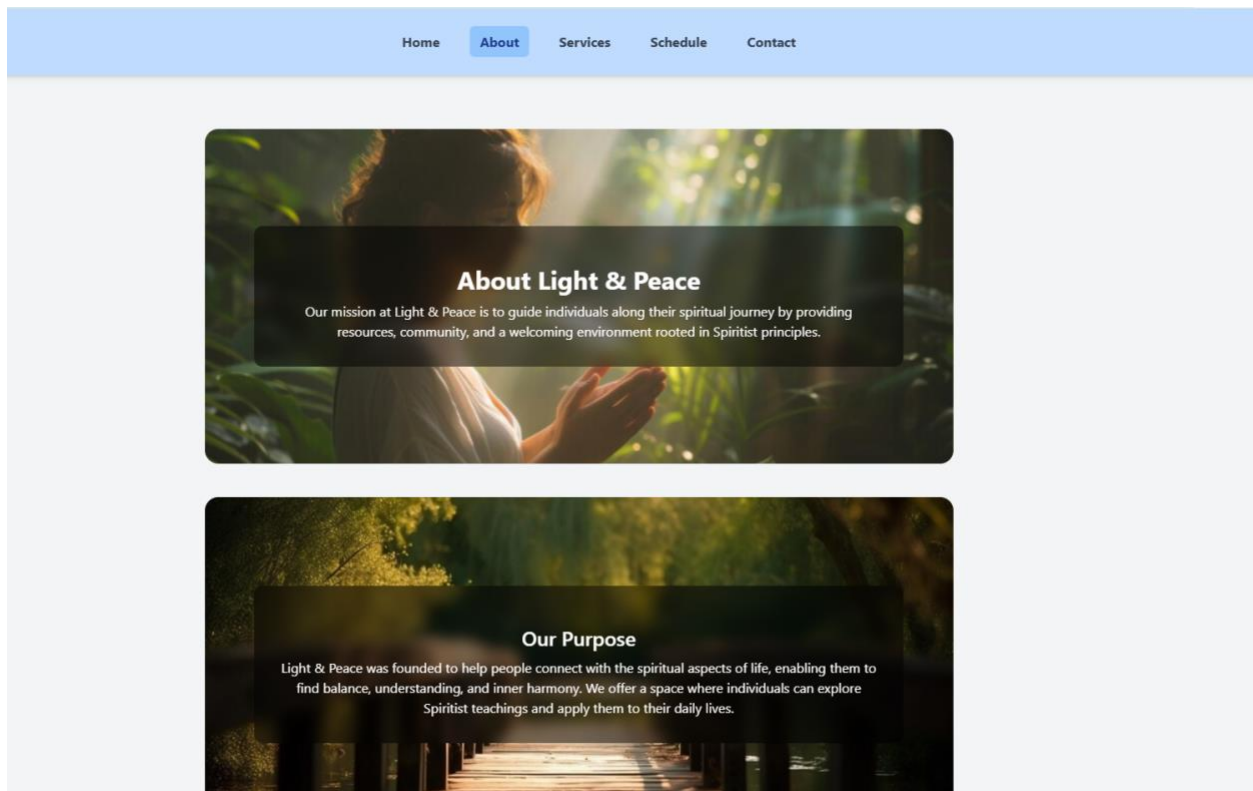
Home About Services Schedule Contact

About Light & Peace

Our mission at Light & Peace is to guide individuals along their spiritual journey by providing resources, community, and a welcoming environment rooted in Spiritist principles.

Our Purpose

Light & Peace was founded to help people connect with the spiritual aspects of life, enabling them to find balance, understanding, and inner harmony. We offer a space where individuals can explore Spiritist teachings and apply them to their daily lives.